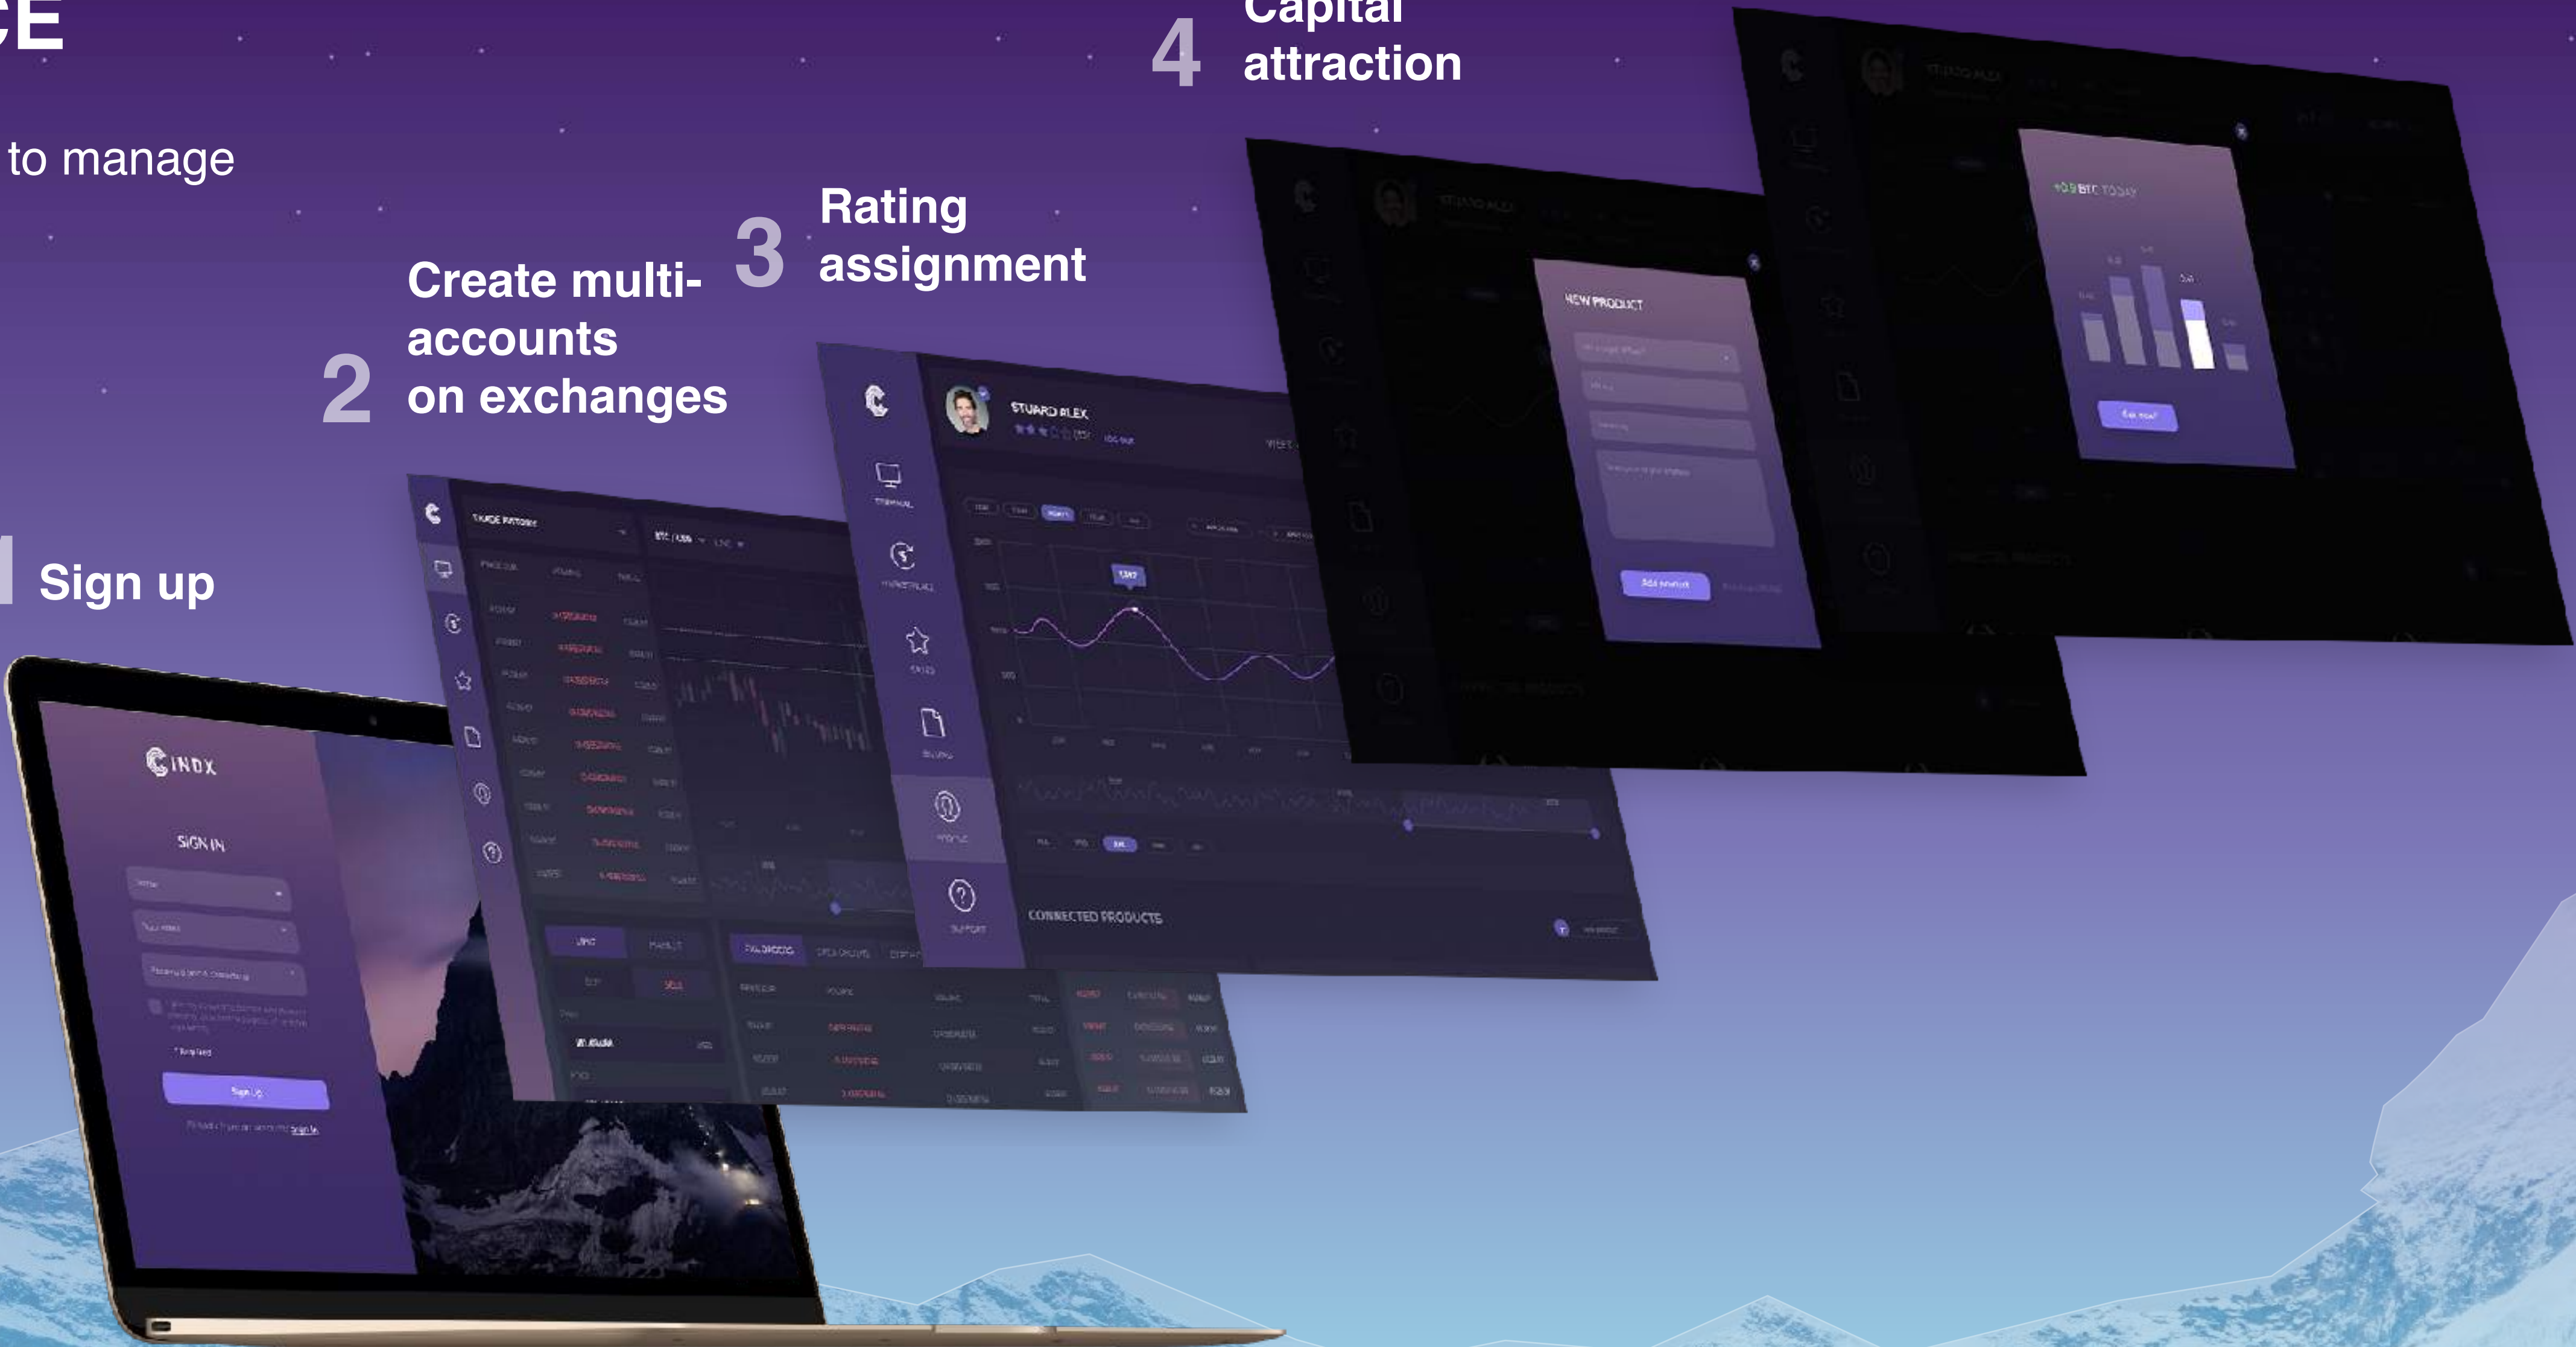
CE

to manage

4 Capital attraction

3 Rating assignment

2 Create multi-accounts on exchanges

Sign up

INDX

SIGN IN

Sign Up

TRADE HISTORY

BTC / USD

STUARD ALEX

CONNECTED PRODUCTS

NEW PRODUCT

Add product

BTC TODAY